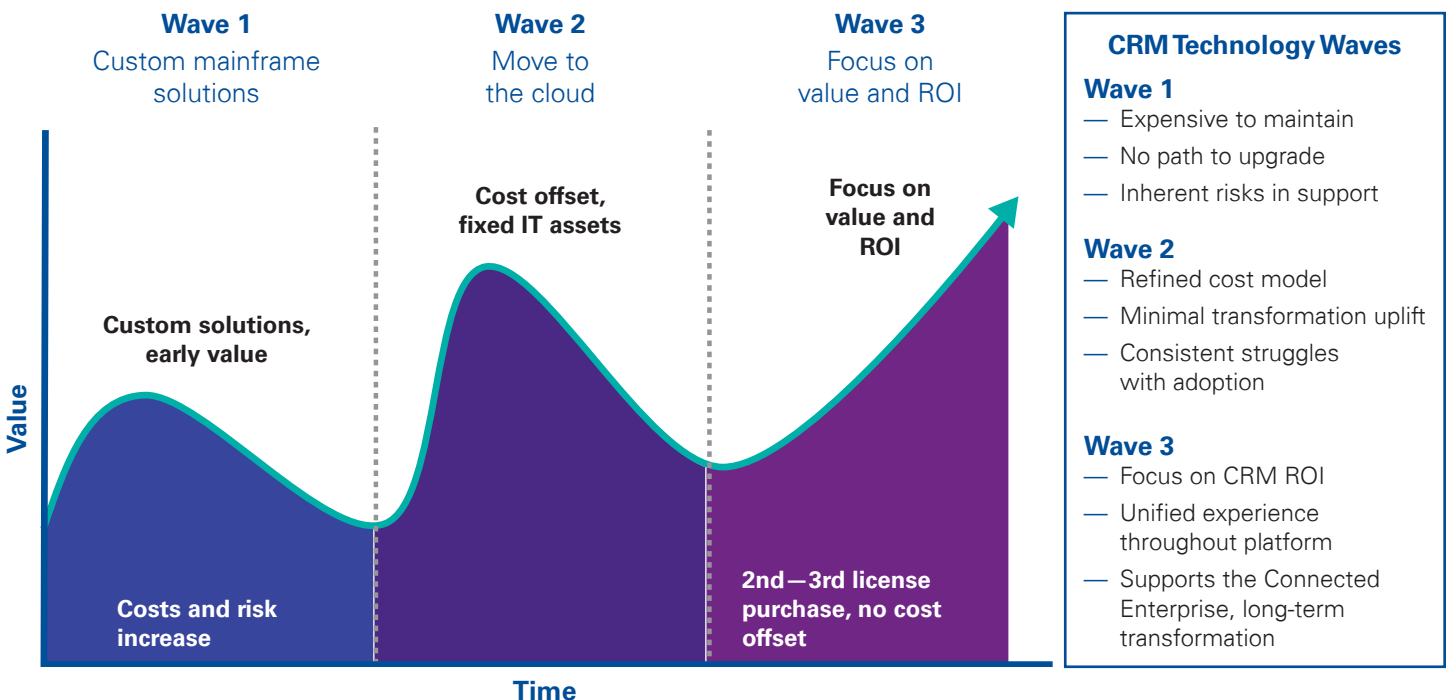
Wave 1
Custom mainframe solutions

Wave 2
Move to the cloud

Wave 3
Focus on value and ROI

Custom solutions, early value

Cost offset, fixed IT assets

Focus on value and ROI

Costs and risk increase

2nd—3rd license purchase, no cost offset

Value

Time

CRM Technology Waves

Wave 1
— Expensive to maintain
— No path to upgrade
— Inherent risks in support

Wave 2
— Refined cost model
— Minimal transformation uplift
— Consistent struggles with adoption

Wave 3
— Focus on CRM ROI
— Unified experience throughout platform
— Supports the Connected Enterprise, long-term transformation